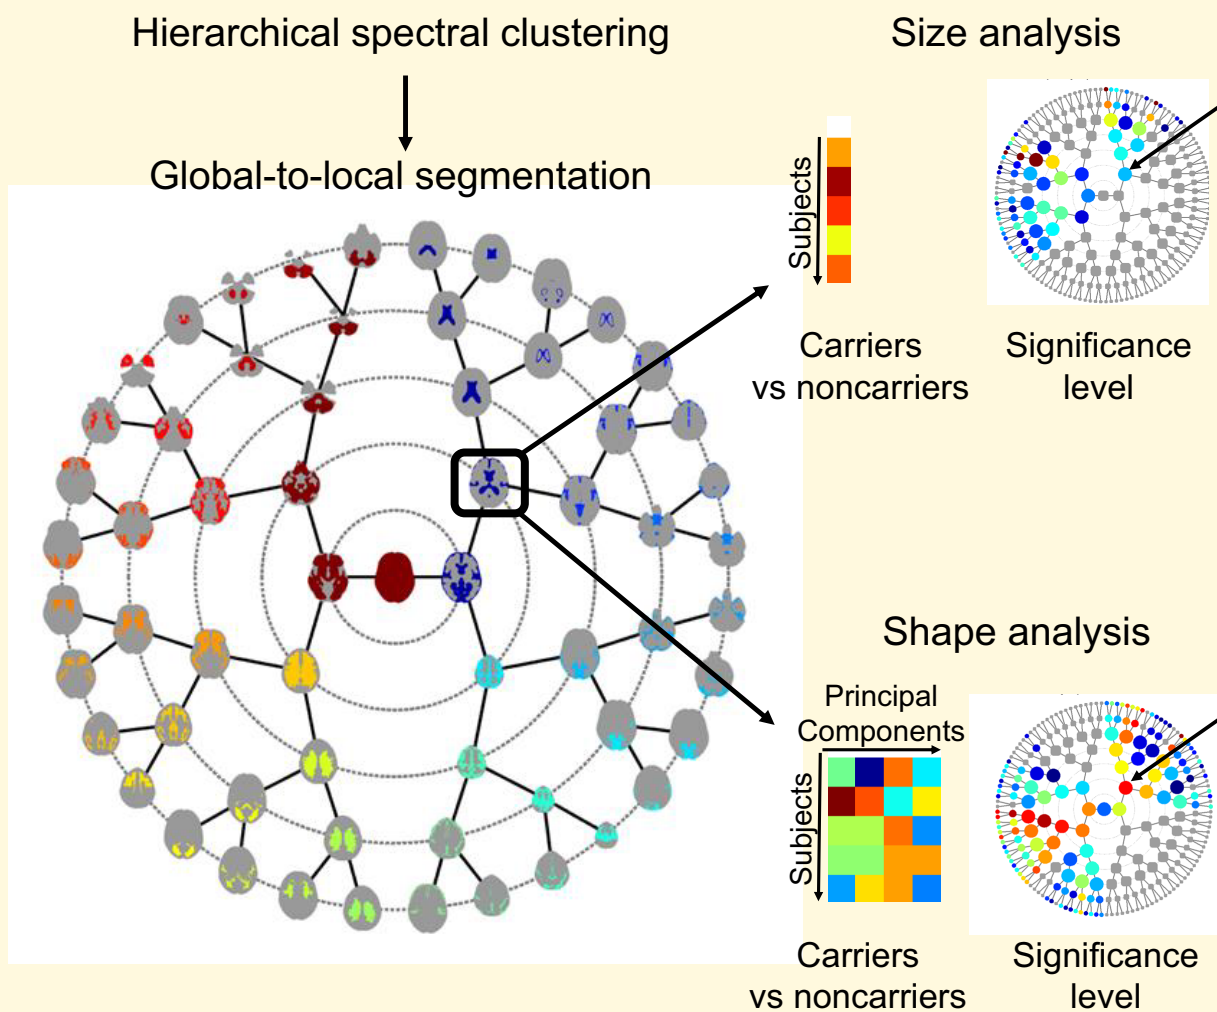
Hierarchical spectral clustering

Global-to-local segmentation

Size analysis

Subjects

Carriers vs noncarriers

Significance level

Shape analysis

Principal Components

Subjects

Carriers vs noncarriers

Significance level